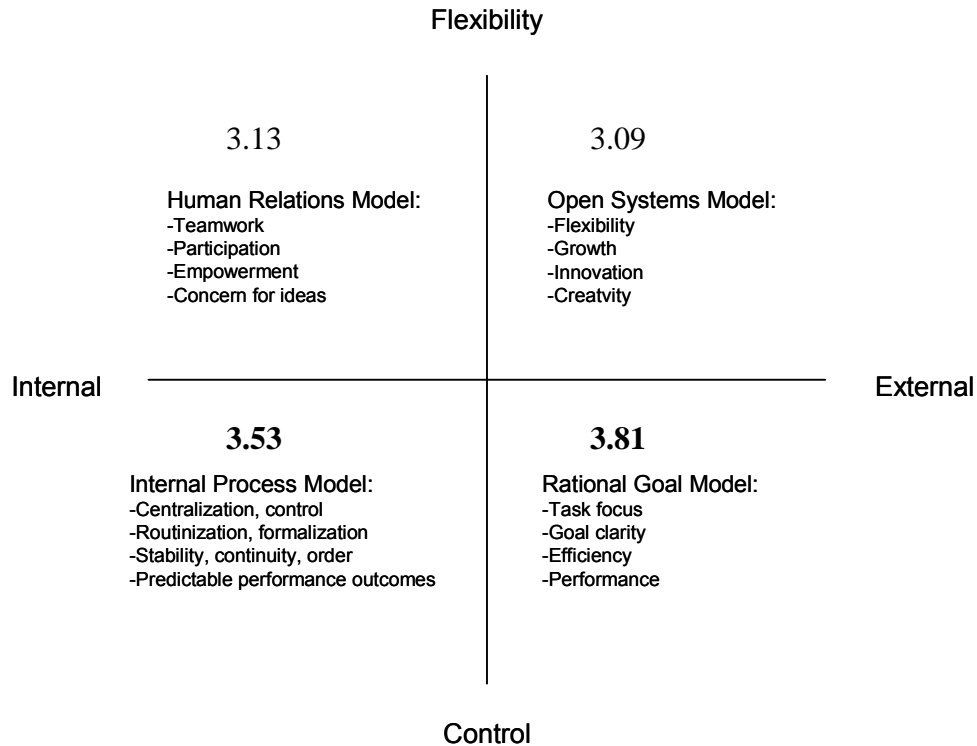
Flexibility

3.13

Human Relations Model:
-Teamwork
-Participation
-Empowerment
-Concern for ideas

3.09

Open Systems Model:
-Flexibility
-Growth
-Innovation
-Creatvity

Internal

External

3.53

Internal Process Model:
-Centralization, control
-Routinization, formalization
-Stability, continuity, order
-Predictable performance outcomes

3.81

Rational Goal Model:
-Task focus
-Goal clarity
-Efficiency
-Performance

Control